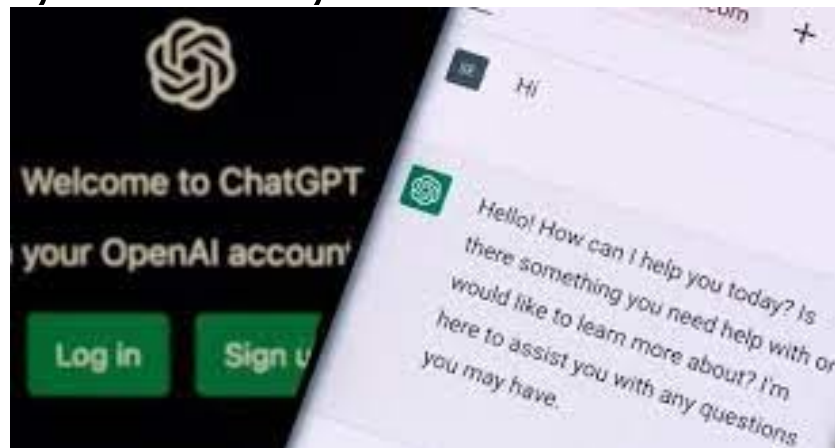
Welcome to ChatGPT

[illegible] your OpenAI accoun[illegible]

Log in

Sign u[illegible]

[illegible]com

+

Hi

Hello! How can I help you today? Is there something you need help with or would like to learn more about? I'm here to assist you with any questions you may have.